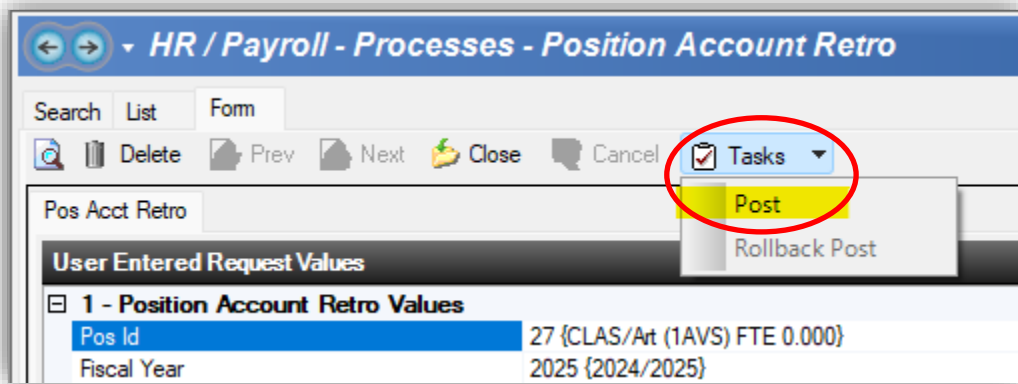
HR / Payroll - Processes - Position Account Retro

Search List Form

Delete Prev Next Close Cancel Tasks

Post
Rollback Post

Pos Acct Retro

User Entered Request Values

⊟ 1 - Position Account Retro Values

| Pos Id | 27 {CLAS/Art (1AVS) FTE 0.000} |
|---|---|
| Fiscal Year | 2025 {2024/2025} |